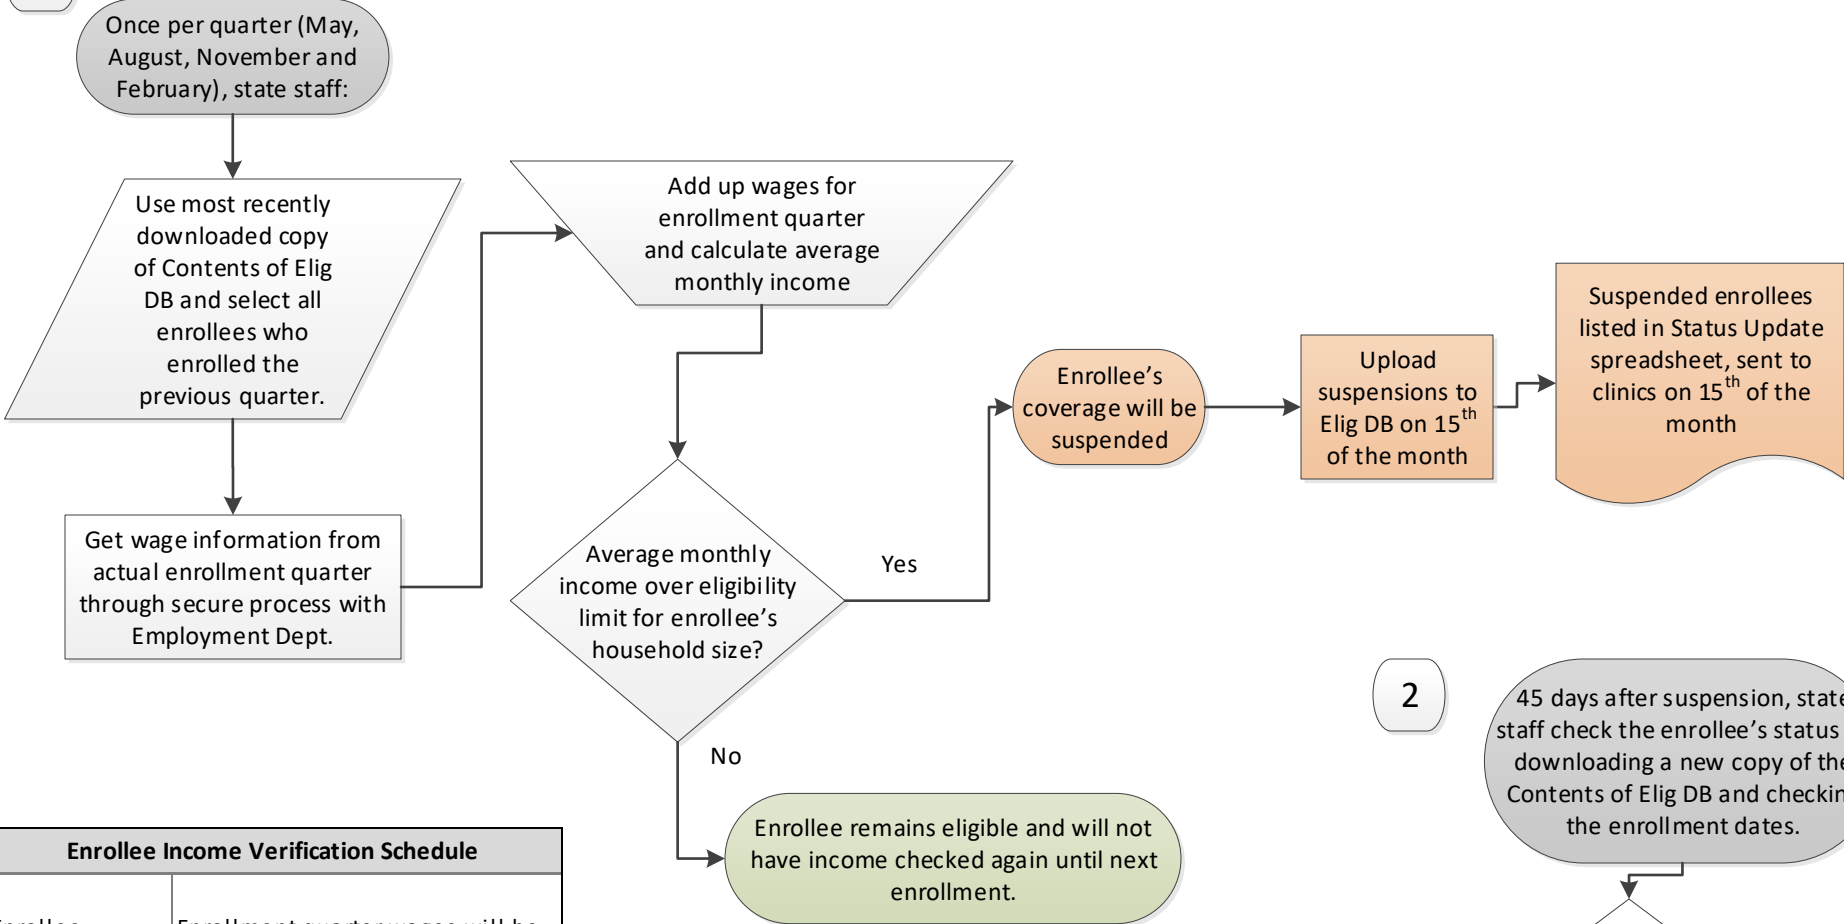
Once per quarter (May, August, November and February), state staff:

Use most recently downloaded copy of Contents of Elig DB and select all enrollees who enrolled the previous quarter.

Get wage information from actual enrollment quarter through secure process with Employment Dept.

Add up wages for enrollment quarter and calculate average monthly income

Average monthly income over eligibility limit for enrollee's household size?

Yes

No

Enrollee's coverage will be suspended

Upload suspensions to Elig DB on 15$^{th}$ of the month

Suspended enrollees listed in Status Update spreadsheet, sent to clinics on 15$^{th}$ of the month

Enrollee remains eligible and will not have income checked again until next enrollment.

2

45 days after suspension, state staff check the enrollee's status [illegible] downloading a new copy of the Contents of Elig DB and checkin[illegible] the enrollment dates.

| Enrollee Income Verification Schedule | |
|---|---|
| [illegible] | Enrollment quarter wages will be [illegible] |